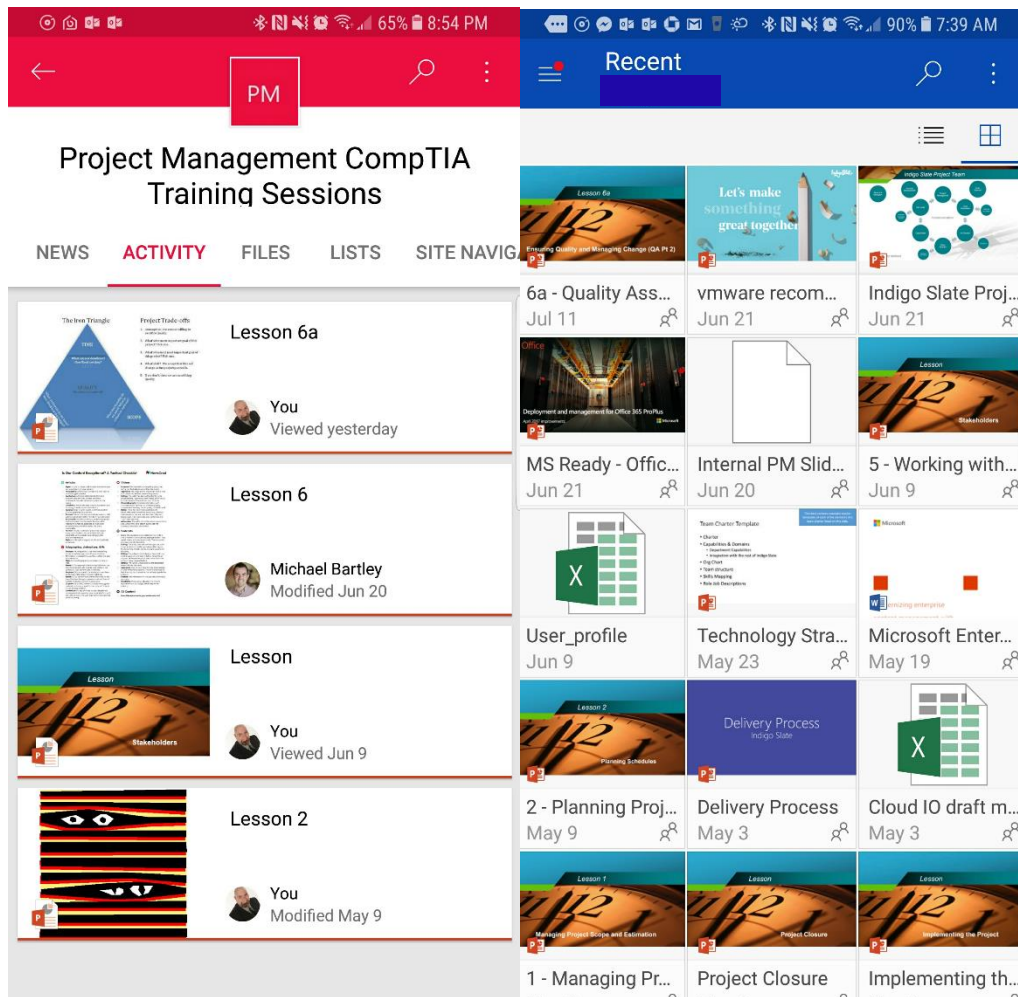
65% 8:54 PM

PM

Project Management CompTIA Training Sessions

NEWS ACTIVITY FILES LISTS SITE NAVIG

The Iron Triangle
Project Trade-offs

Lesson 6a
You
Viewed yesterday

Lesson 6
Michael Bartley
Modified Jun 20

Lesson
Stakeholders
Lesson
You
Viewed Jun 9

Lesson 2
You
Modified May 9

90% 7:39 AM

Recent

Lesson 6a
Ensuring Quality and Managing Change (QA Pt 2)
6a - Quality Ass...
Jul 11

Let's make something great together
vmware recom...
Jun 21

Indigo Slate Project Team
Indigo Slate Proj...
Jun 21

Office
Deployment and management for Office 365 ProPlus
Microsoft
MS Ready - Offic...
Jun 21

Internal PM Slid...
Jun 20

Lesson
Stakeholders
5 - Working with...
Jun 9

User_profile
Jun 9

Team Charter Template
Technology Stra...
May 23

Microsoft
Microsoft Enter...
May 19

Lesson 2
Planning Schedules
2 - Planning Proj...
May 9

Delivery Process
Indigo Slate
Delivery Process
May 3

Cloud IO draft m...
May 3

Lesson 1
Managing Project Scope and Estimation
1 - Managing Pr...

Lesson
Project Closure
Project Closure

Lesson
Implementing the Project
Implementing th...